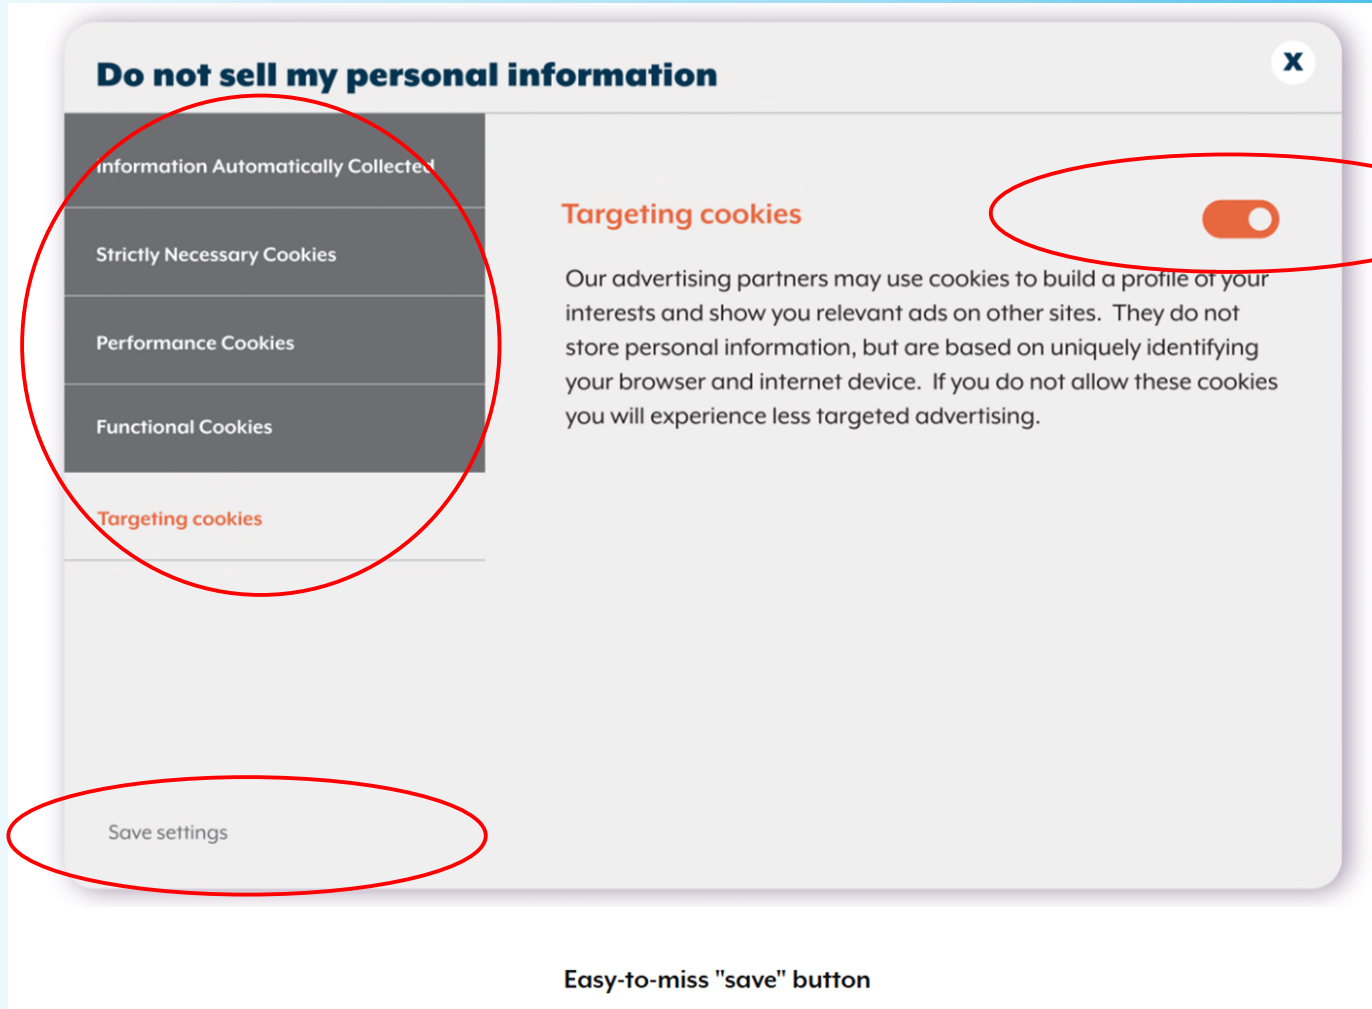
Do not sell my personal information

X

Information Automatically Collected

Strictly Necessary Cookies

Performance Cookies

Functional Cookies

Targeting cookies

Targeting cookies

Our advertising partners may use cookies to build a profile of your interests and show you relevant ads on other sites. They do not store personal information, but are based on uniquely identifying your browser and internet device. If you do not allow these cookies you will experience less targeted advertising.

Save settings

Easy-to-miss "save" button